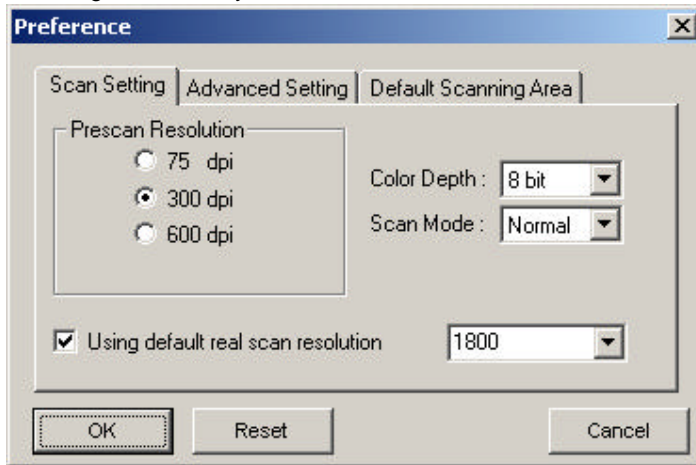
Preference

Scan Setting | Advanced Setting | Default Scanning Area

Prescan Resolution
75 dpi
300 dpi
600 dpi

Color Depth : 8 bit
Scan Mode : Normal

Using default real scan resolution 1800

OK Reset Cancel